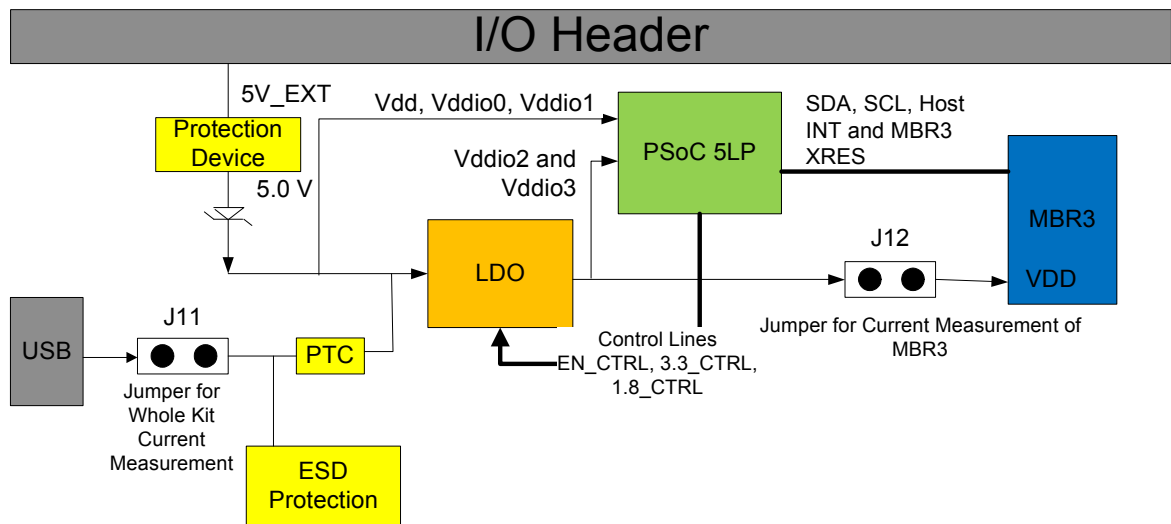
I/O Header

5V_EXT

Protection Device

5.0 V

Vdd, Vddio0, Vddio1

Vddio2 and Vddio3

PSoC 5LP

SDA, SCL, Host INT and MBR3 XRES

MBR3

LDO

J12

VDD

Jumper for Current Measurement of MBR3

Control Lines EN_CTRL, 3.3_CTRL, 1.8_CTRL

USB

J11

PTC

Jumper for Whole Kit Current Measurement

ESD Protection